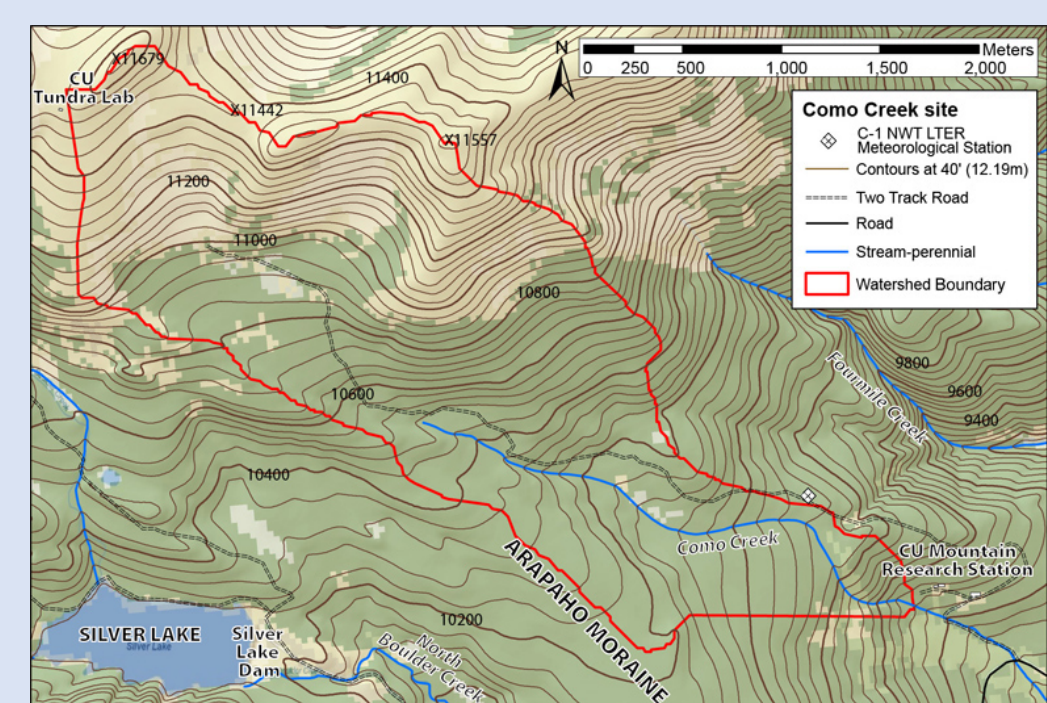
CU Tundra Lab

X11679

X11442

11400

X11557

11200

11000

10800

10600

10400

10200

9800

9600

9400

N

Meters
0 250 500 1,000 1,500 2,000

Como Creek site

C-1 NWT LTER Meteorological Station

Contours at 40' (12.19m)

Two Track Road

Road

Stream-perennial

Watershed Boundary

Fourmile Creek

Como Creek

CU Mountain Research Station

ARAPAHO MORAINE

SILVER LAKE

Silver Lake

Silver Lake Dam

North Boulder Creek